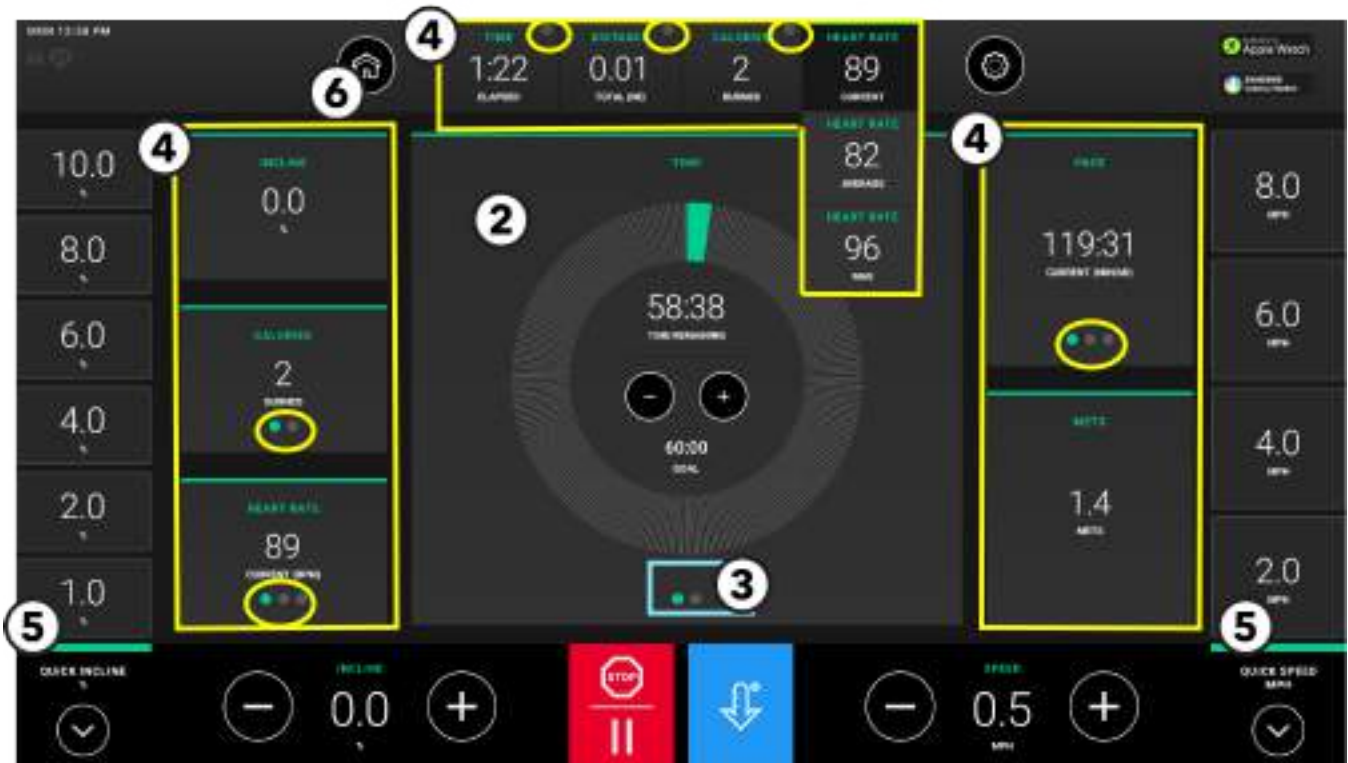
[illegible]

4

TIME
1:22
ELAPSED

DISTANCE
0.01
TOTAL (MI)

CALORIES
2
BURNED

HEART RATE
89
CURRENT

HEART RATE
82
AVERAGE

HEART RATE
96
MAX

Apple Watch

6

4

10.0
%

8.0
%

6.0
%

4.0
%

2.0
%

1.0
%

INCLINE
0.0
%

CALORIES
2
BURNED

HEART RATE
89
CURRENT (BPM)

2

TIME
58:38
TIME REMAINING

60:00
GOAL

3

4

PACE
119:31
CURRENT (MIN/MI)

METS
1.4
METS

8.0
MPH

6.0
MPH

4.0
MPH

2.0
MPH

5

QUICK INCLINE
%

INCLINE
0.0
%

STOP

SPEED
0.5
MPH

5

QUICK SPEED
MPH